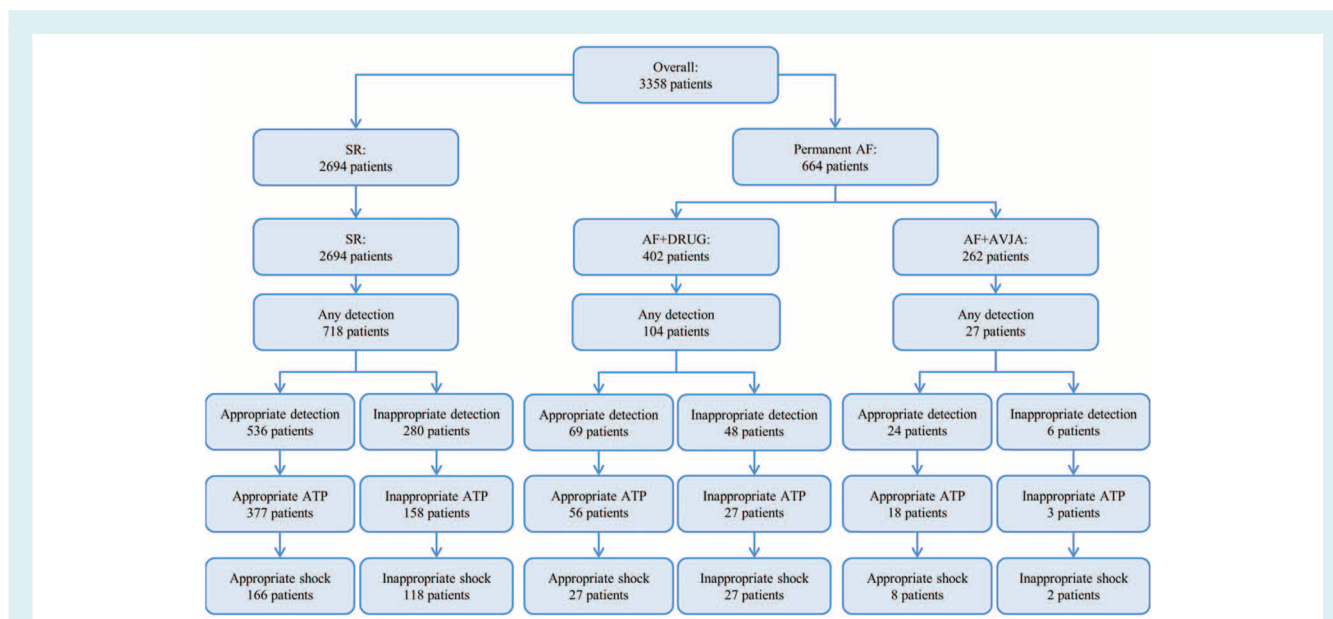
Overall:
3358 patients

SR:
2694 patients

Permanent AF:
664 patients

SR:
2694 patients

AF+DRUG:
402 patients

AF+AVJA:
262 patients

Any detection
718 patients

Any detection
104 patients

Any detection
27 patients

Appropriate detection
536 patients

Inappropriate detection
280 patients

Appropriate detection
69 patients

Inappropriate detection
48 patients

Appropriate detection
24 patients

Inappropriate detection
6 patients

Appropriate ATP
377 patients

Inappropriate ATP
158 patients

Appropriate ATP
56 patients

Inappropriate ATP
27 patients

Appropriate ATP
18 patients

Inappropriate ATP
3 patients

Appropriate shock
166 patients

Inappropriate shock
118 patients

Appropriate shock
27 patients

Inappropriate shock
27 patients

Appropriate shock
8 patients

Inappropriate shock
2 patients